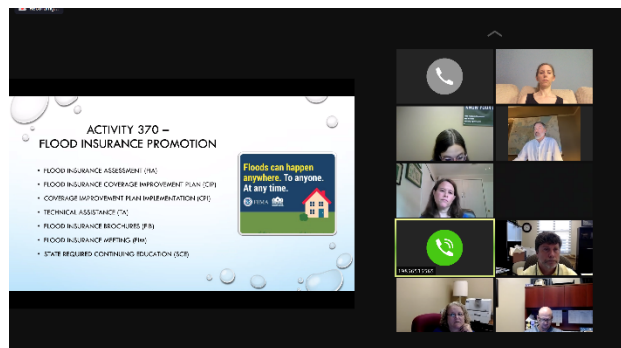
ACTIVITY 370 –
FLOOD INSURANCE PROMOTION

• FLOOD INSURANCE ASSESSMENT (FIA)
• FLOOD INSURANCE COVERAGE IMPROVEMENT PLAN (CIP)
• COVERAGE IMPROVEMENT PLAN IMPLEMENTATION (CPI)
• TECHNICAL ASSISTANCE (TA)
• FLOOD INSURANCE BROCHURES (FIB)
• FLOOD INSURANCE MEETING (FIM)
• STATE REQUIRED CONTINUING EDUCATION (SCE)

Floods can happen anywhere. To anyone. At any time.

FEMA